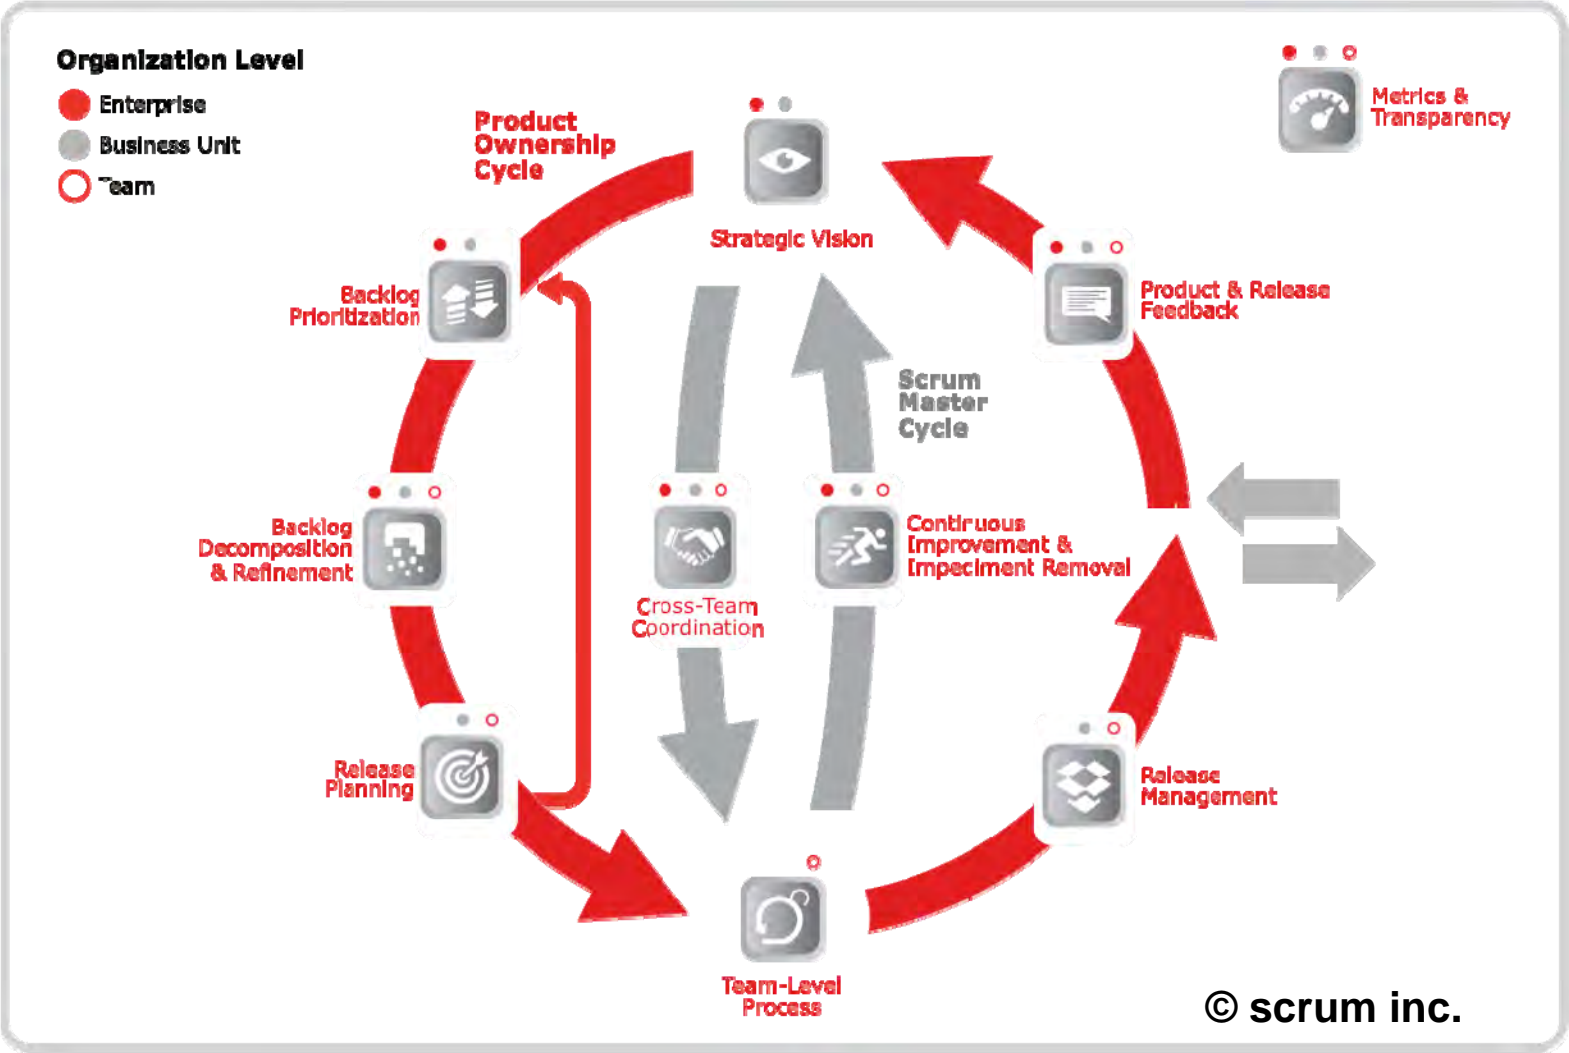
Organization Level
Enterprise
Business Unit
Team

Product Ownership Cycle

Strategic Vision

Metrics & Transparency

Backlog Prioritization

Product & Release Feedback

Scrum Master Cycle

Backlog Decomposition & Refinement

Cross-Team Coordination

Continuous Improvement & Impediment Removal

Release Planning

Release Management

Team-Level Process

© scrum inc.